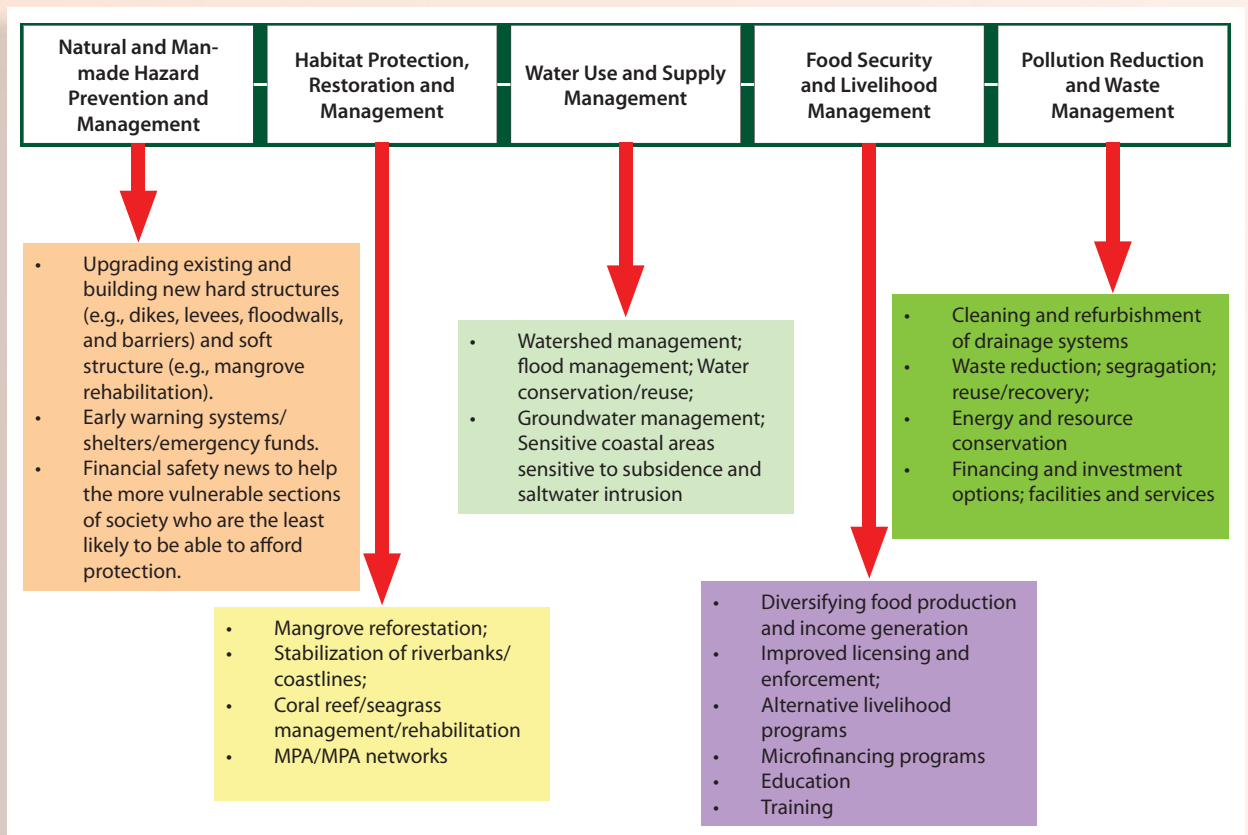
Natural and Man-made Hazard Prevention and Management

Habitat Protection, Restoration and Management

Water Use and Supply Management

Food Security and Livelihood Management

Pollution Reduction and Waste Management

- Upgrading existing and building new hard structures (e.g., dikes, levees, floodwalls, and barriers) and soft structure (e.g., mangrove rehabilitation).
- Early warning systems/ shelters/emergency funds.
- Financial safety news to help the more vulnerable sections of society who are the least likely to be able to afford protection.

- Mangrove reforestation;
- Stabilization of riverbanks/ coastlines;
- Coral reef/seagrass management/rehabilitation
- MPA/MPA networks

- Watershed management; flood management; Water conservation/reuse;
- Groundwater management; Sensitive coastal areas sensitive to subsidence and saltwater intrusion

- Diversifying food production and income generation
- Improved licensing and enforcement;
- Alternative livelihood programs
- Microfinancing programs
- Education
- Training

- Cleaning and refurbishment of drainage systems
- Waste reduction; segragation; reuse/recovery;
- Energy and resource conservation
- Financing and investment options; facilities and services